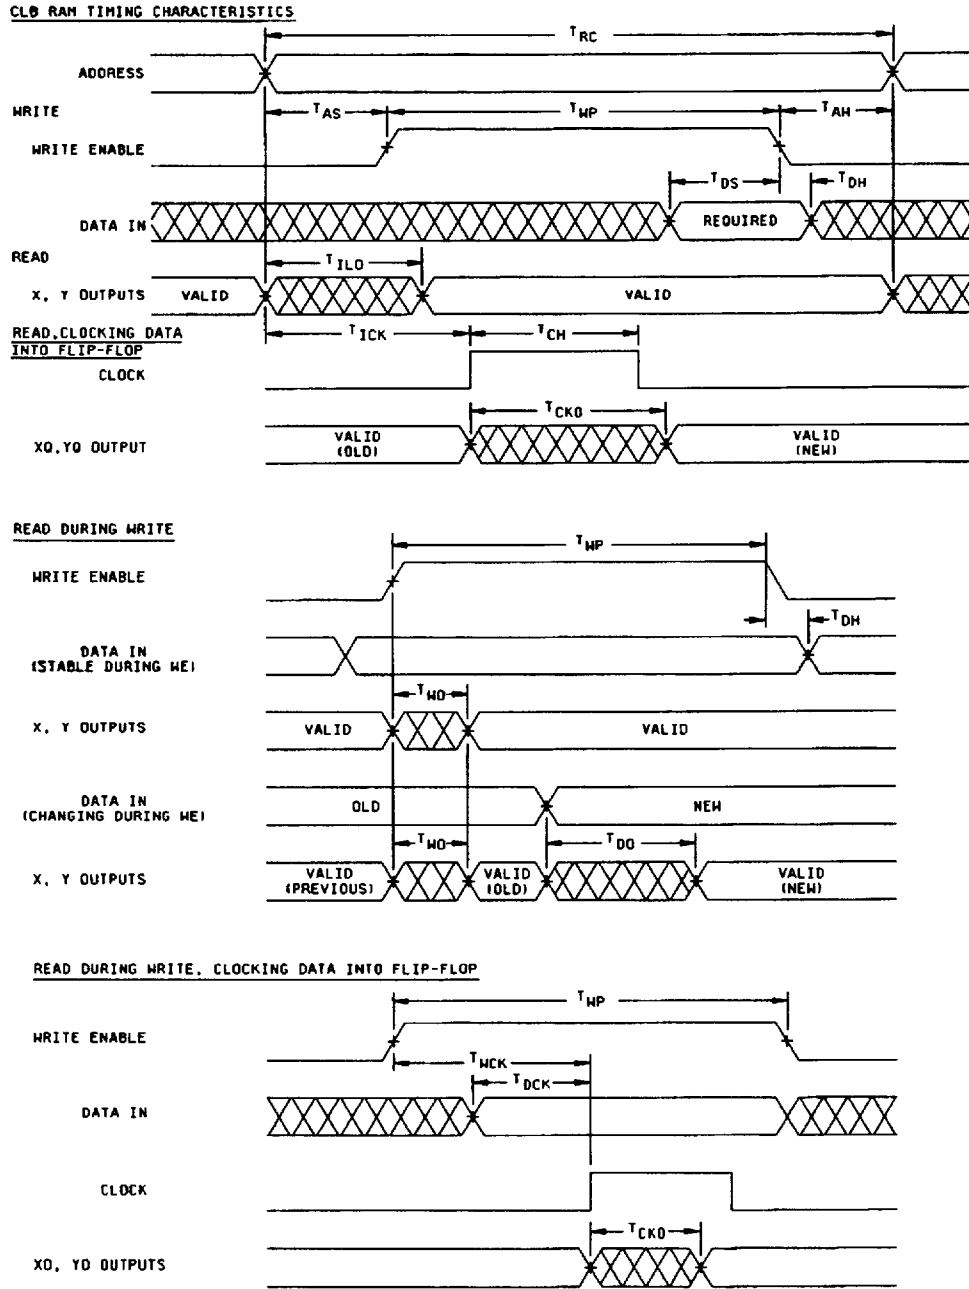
CLB RAM TIMING CHARACTERISTICS

$T_{RC}$

ADDRESS

WRITE

$T_{AS}$

$T_{WP}$

$T_{AH}$

WRITE ENABLE

$T_{DS}$

$T_{DH}$

DATA IN

REQUIRED

READ

$T_{ILO}$

X, Y OUTPUTS

VALID

VALID

READ, CLOCKING DATA INTO FLIP-FLOP

$T_{ICK}$

$T_{CH}$

CLOCK

$T_{CKO}$

XQ, YQ OUTPUT

VALID (OLD)

VALID (NEW)

READ DURING WRITE

$T_{WP}$

WRITE ENABLE

$T_{DH}$

DATA IN (STABLE DURING WE)

$T_{WO}$

X, Y OUTPUTS

VALID

VALID

DATA IN (CHANGING DURING WE)

OLD

NEW

$T_{WO}$

$T_{DO}$

X, Y OUTPUTS

VALID (PREVIOUS)

VALID (OLD)

VALID (NEW)

READ DURING WRITE, CLOCKING DATA INTO FLIP-FLOP

$T_{WP}$

WRITE ENABLE

$T_{WCK}$

$T_{DCK}$

DATA IN

CLOCK

$T_{CKO}$

XQ, YQ OUTPUTS